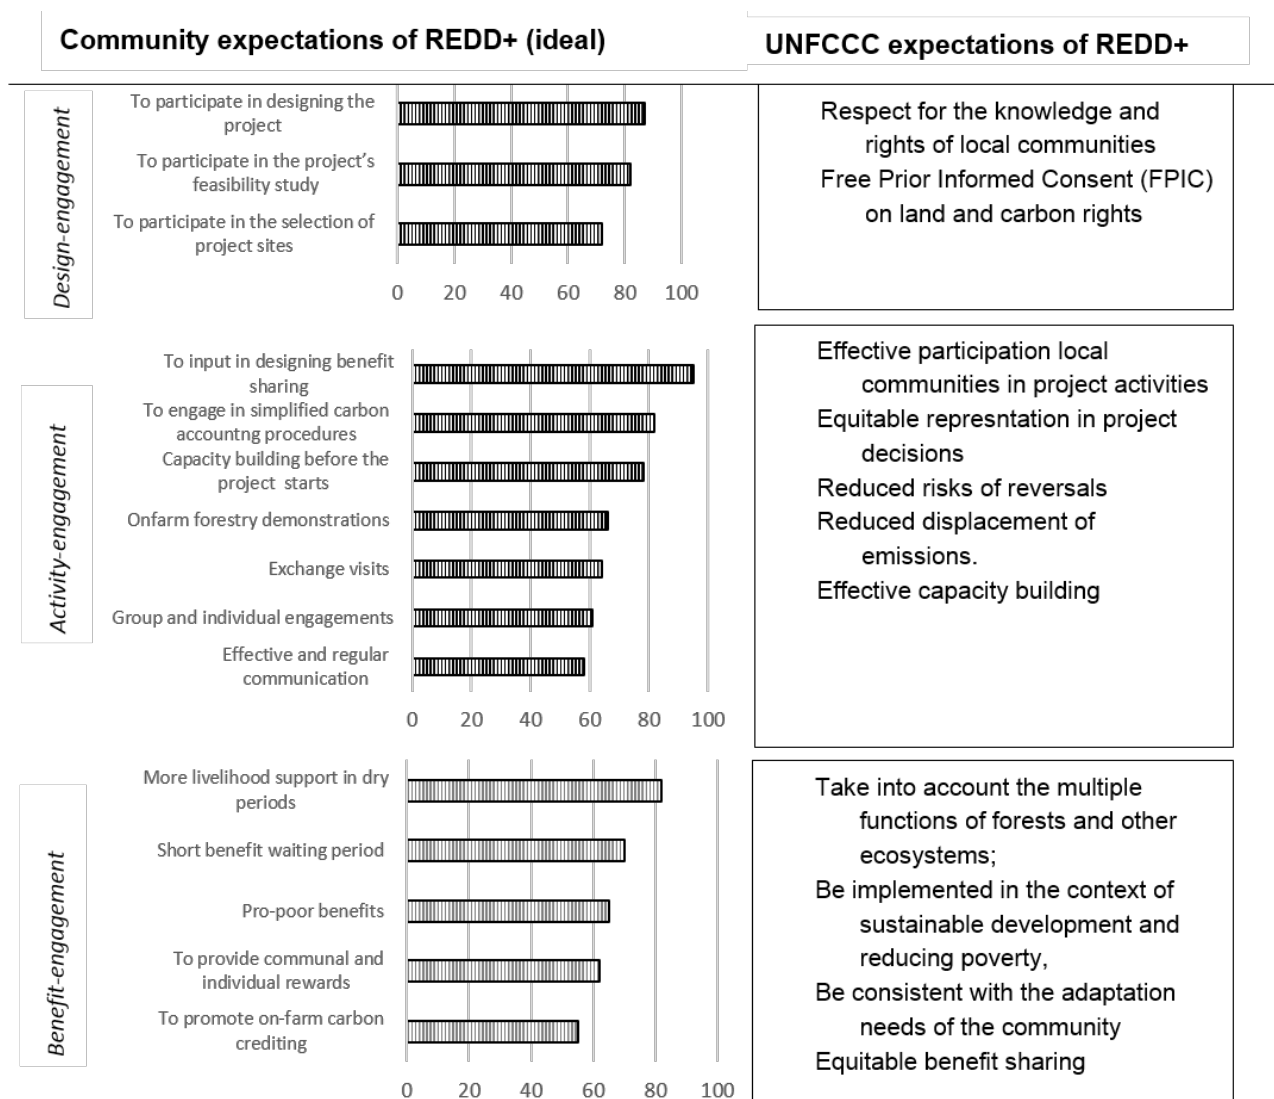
Community expectations of REDD+ (ideal)

UNFCCC expectations of REDD+

Design-engagement

To participate in designing the project

To participate in the project's feasibility study

To participate in the selection of project sites

0 20 40 60 80 100

Respect for the knowledge and rights of local communities

Free Prior Informed Consent (FPIC) on land and carbon rights

Activity-engagement

To input in designing benefit sharing

To engage in simplified carbon accountng procedures

Capacity building before the project starts

Onfarm forestry demonstrations

Exchange visits

Group and individual engagements

Effective and regular communication

0 20 40 60 80 100

Effective participation local communities in project activities

Equitable represntation in project decisions

Reduced risks of reversals

Reduced displacement of emissions.

Effective capacity building

Benefit-engagement

More livelihood support in dry periods

Short benefit waiting period

Pro-poor benefits

To provide communal and individual rewards

To promote on-farm carbon crediting

0 20 40 60 80 100

Take into account the multiple functions of forests and other ecosystems;

Be implemented in the context of sustainable development and reducing poverty,

Be consistent with the adaptation needs of the community

Equitable benefit sharing